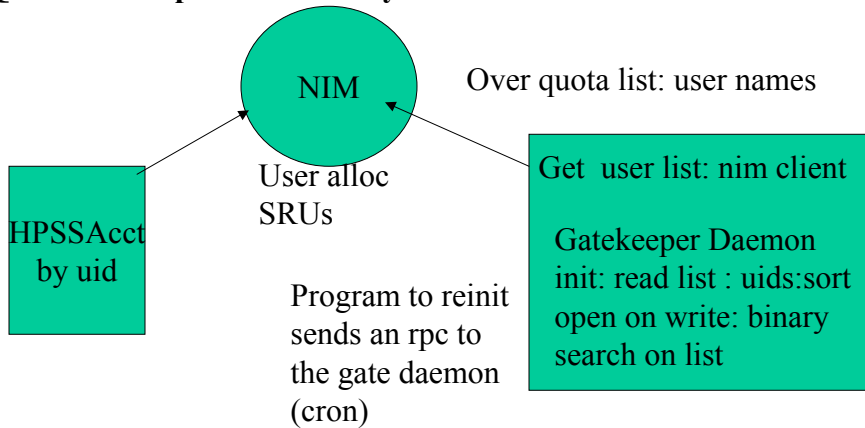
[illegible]

NIM

Over quota list: user names

HPSSAcct by uid

User alloc SRUs

Get user list: nim client

Gatekeeper Daemon init: read list : uids:sort open on write: binary search on list

Program to reinit sends an rpc to the gate daemon (cron)